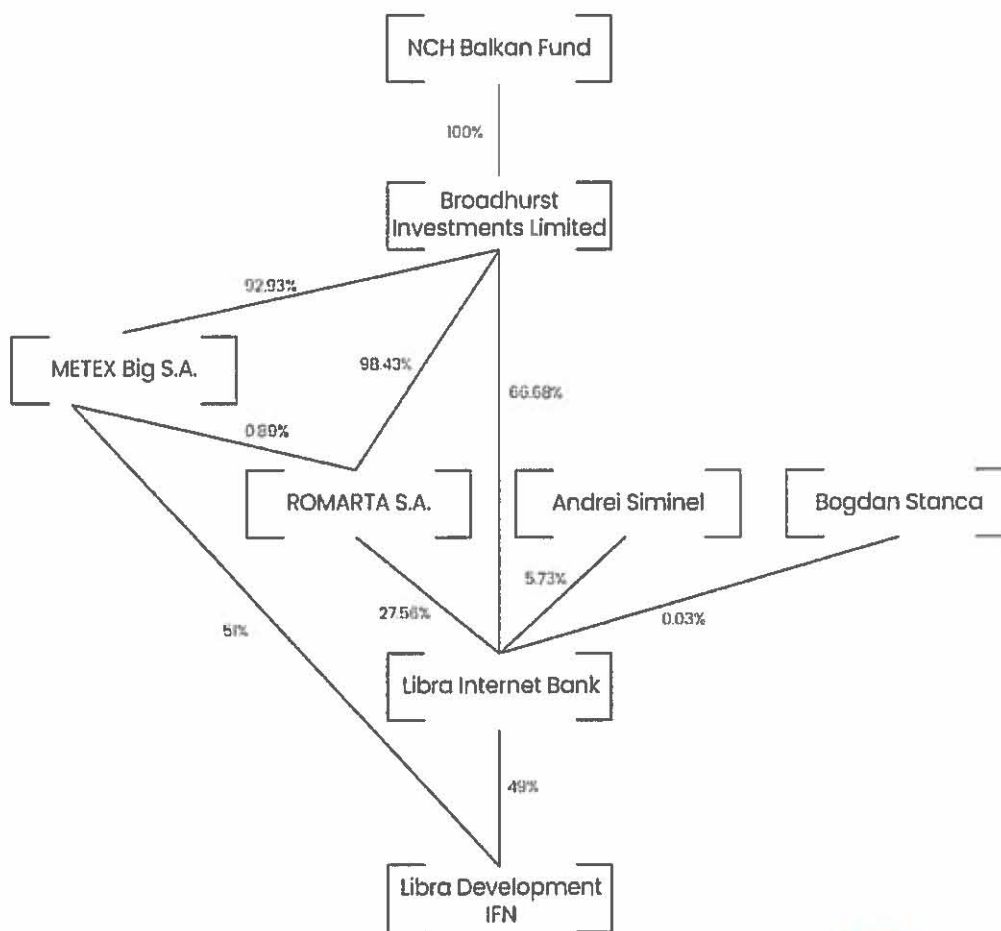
NCH Balkan Fund

100%

Broadhurst Investments Limited

92.93%

METEX Big S.A.

98.43%

66.68%

0.89%

ROMARTA S.A.

Andrei Siminel

Bogdan Stanca

5.73%

27.56%

0.03%

51%

Libra Internet Bank

49%

Libra Development IFN